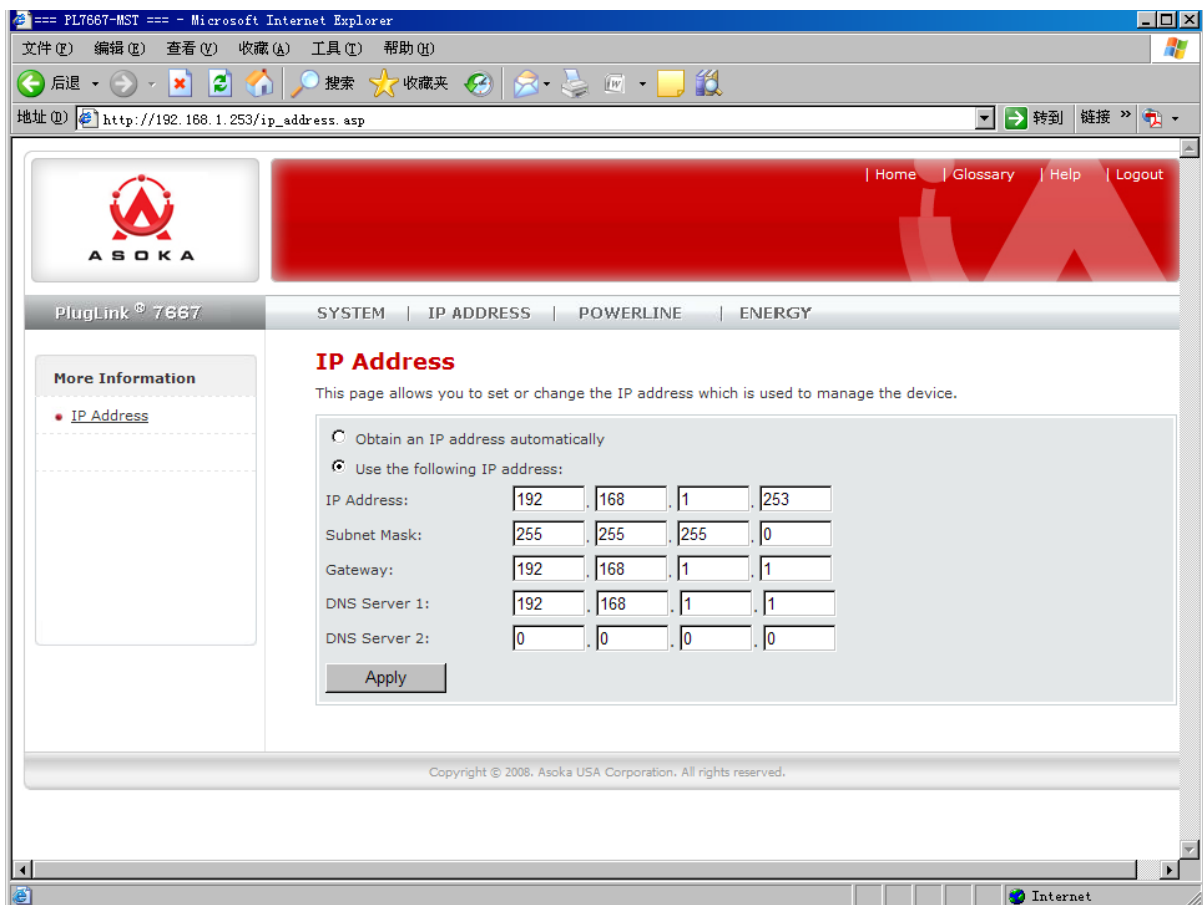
=== PL7667-MST === - Microsoft Internet Explorer

文件(F) 编辑(E) 查看(V) 收藏(A) 工具(T) 帮助(H)

后退 搜索 收藏夹

地址(D) http://192.168.1.253/ip_address.asp 转到 链接 »

ASOKA

| Home | Glossary | Help | Logout

PlugLink® 7667

SYSTEM | IP ADDRESS | POWERLINE | ENERGY

More Information

IP Address

IP Address

This page allows you to set or change the IP address which is used to manage the device.

Obtain an IP address automatically

Use the following IP address:

| | | | | |
|---|---|---|---|---|
| IP Address: | 192 | 168 | 1 | 253 |
| Subnet Mask: | 255 | 255 | 255 | 0 |
| Gateway: | 192 | 168 | 1 | 1 |
| DNS Server 1: | 192 | 168 | 1 | 1 |
| DNS Server 2: | 0 | 0 | 0 | 0 |

Apply

Copyright © 2008. Asoka USA Corporation. All rights reserved.

Internet